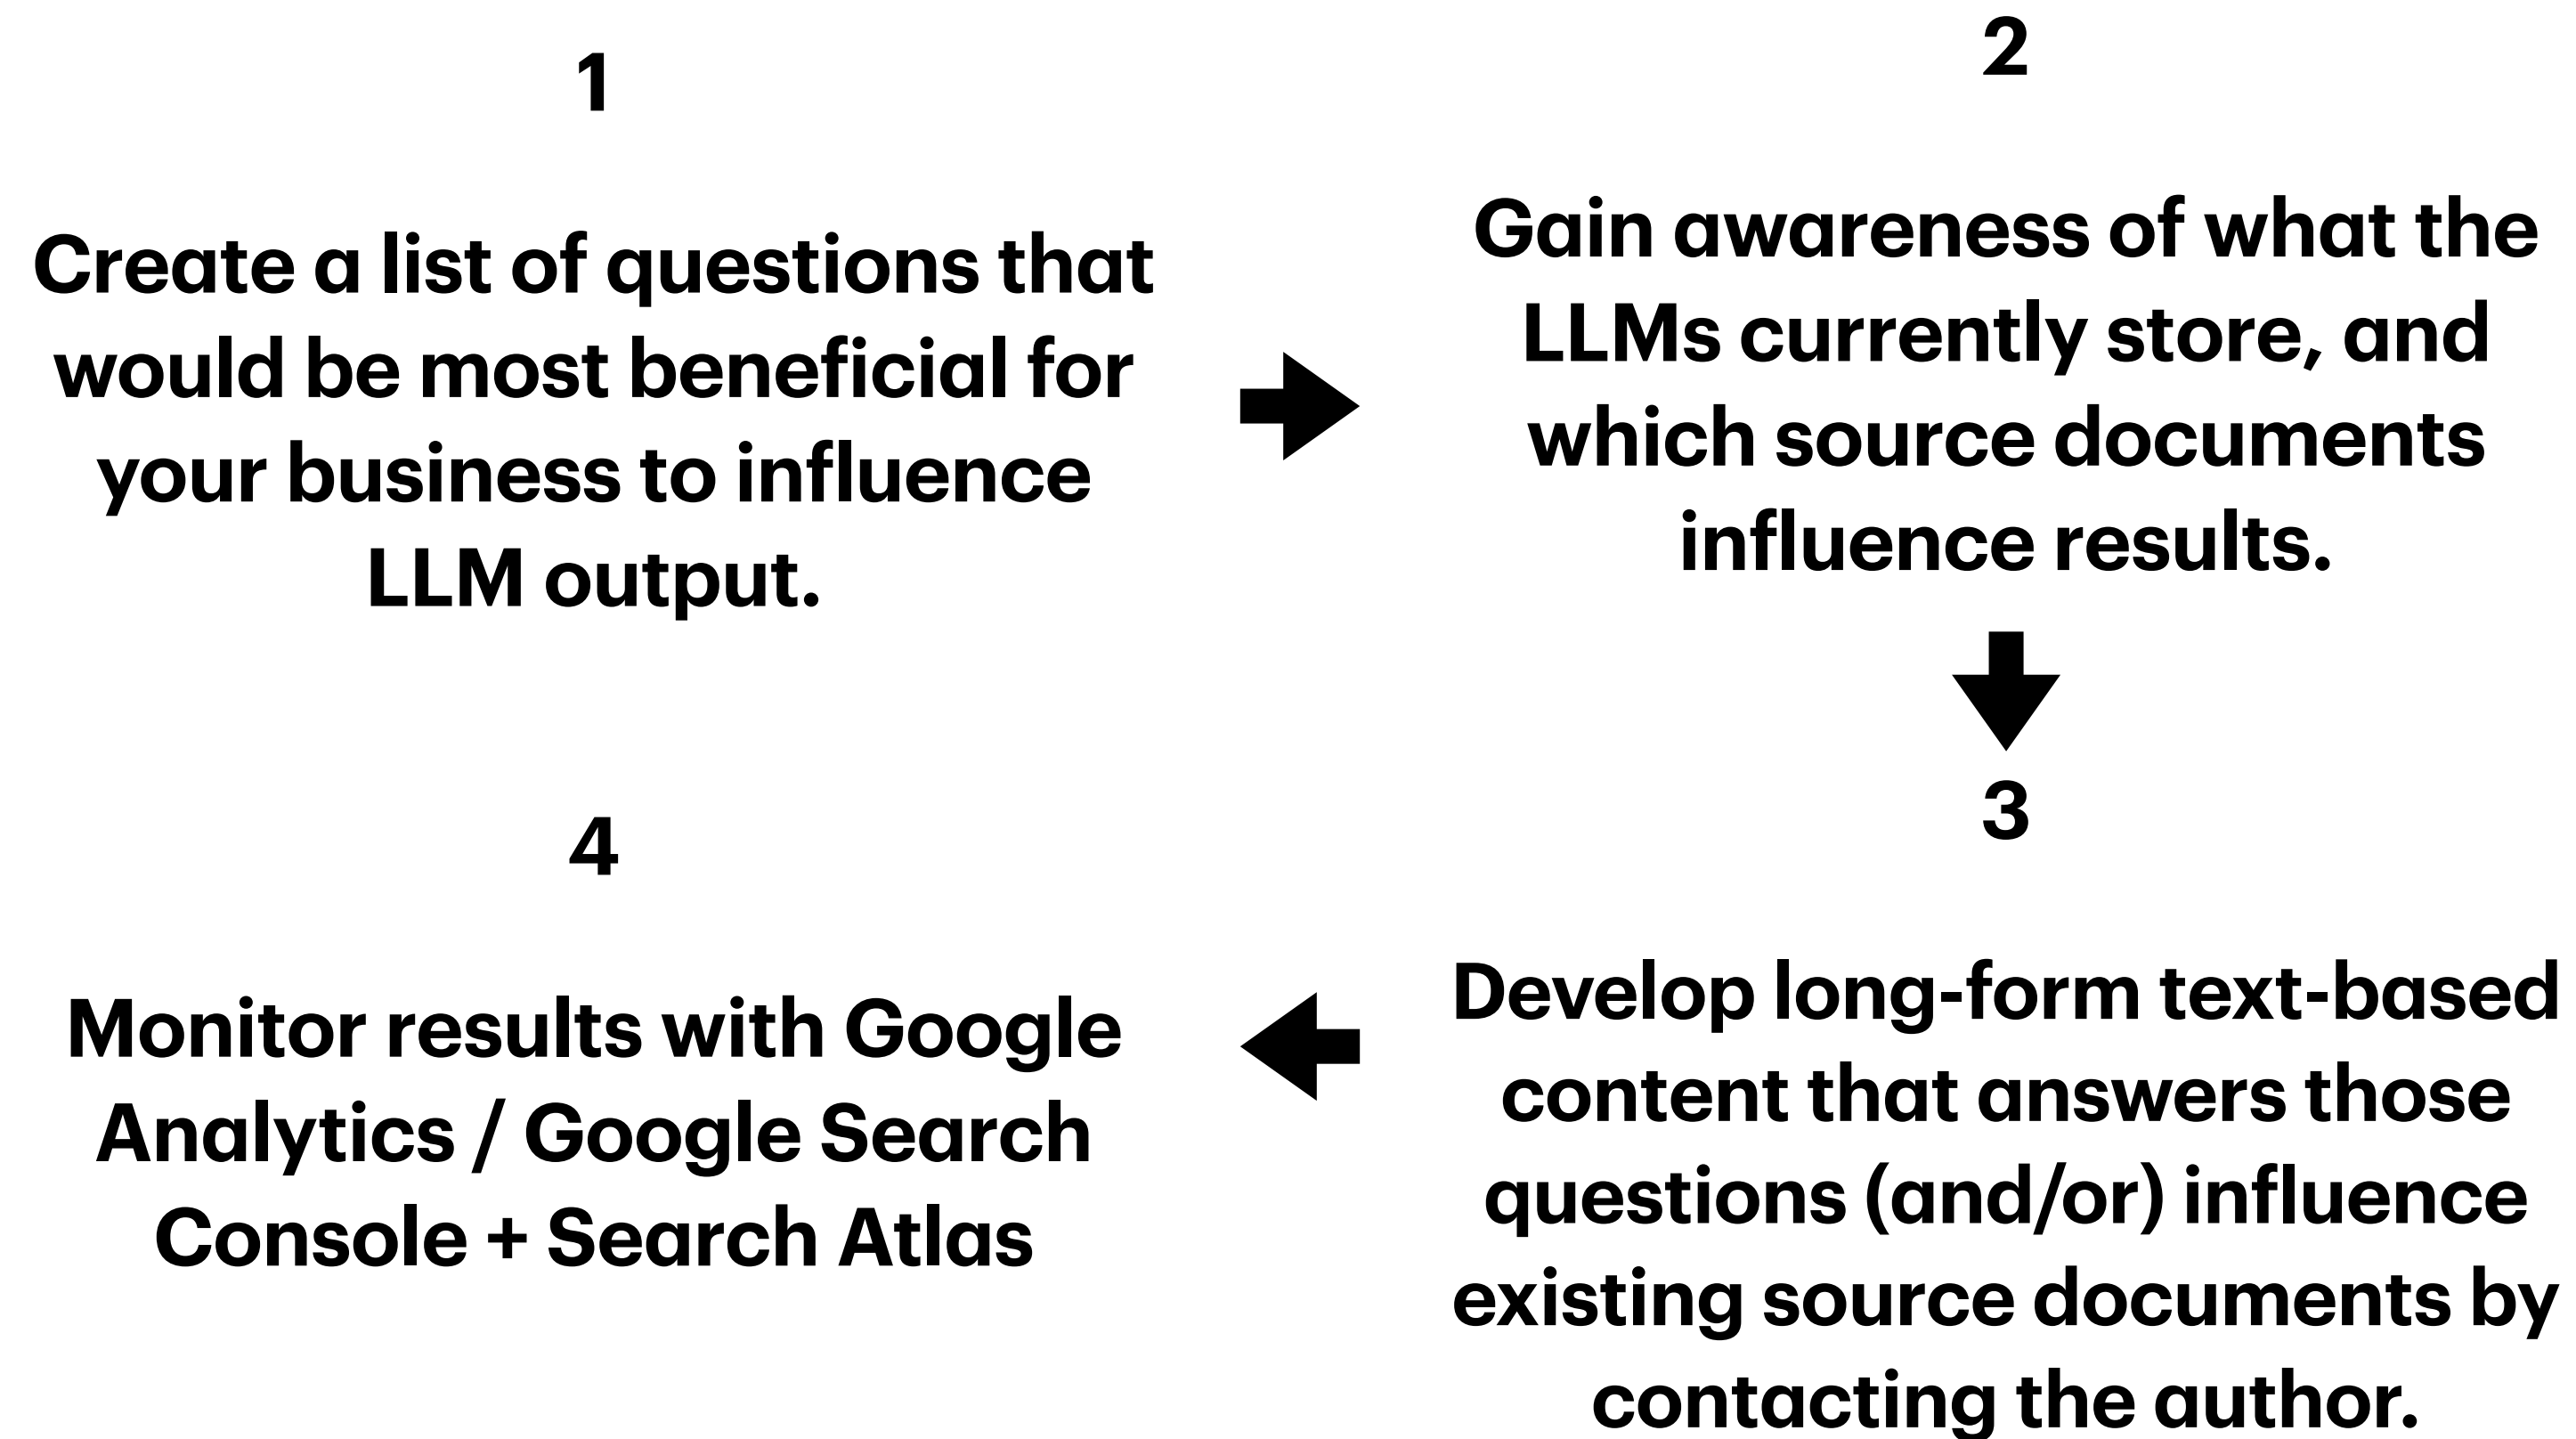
1

Create a list of questions that would be most beneficial for your business to influence LLM output.

2

Gain awareness of what the LLMs currently store, and which source documents influence results.

3

Develop long-form text-based content that answers those questions (and/or) influence existing source documents by contacting the author.

4

Monitor results with Google Analytics / Google Search Console + Search Atlas